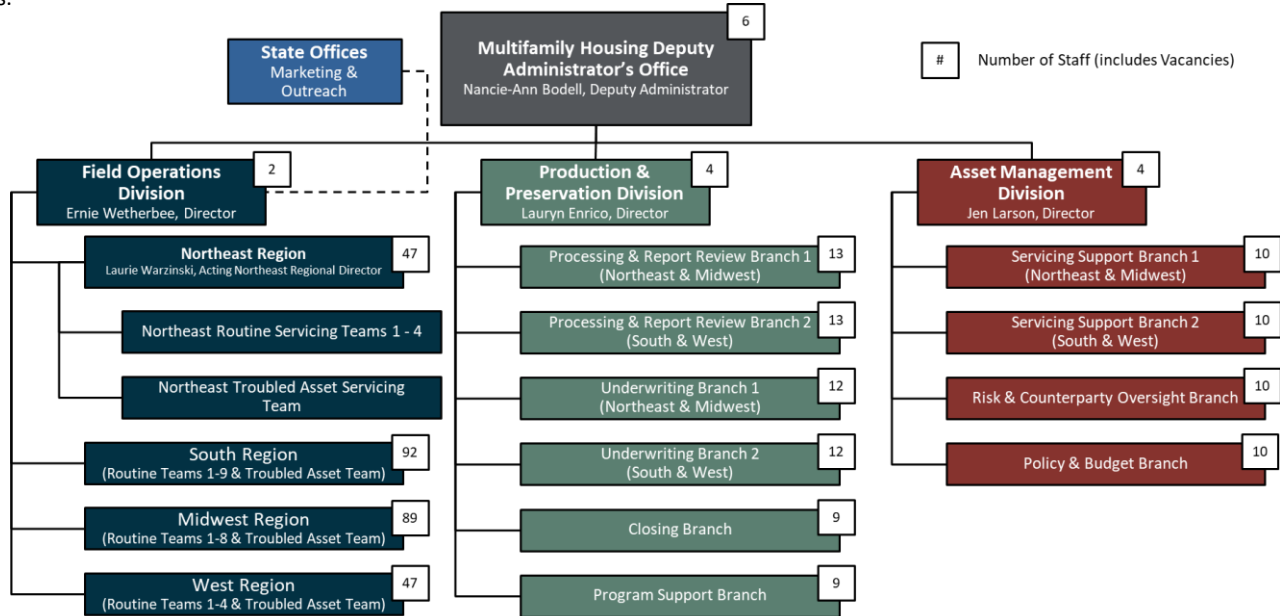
Multifamily Housing Deputy Administrator's Office
Nancie-Ann Bodell, Deputy Administrator
6

State Offices
Marketing & Outreach

#
Number of Staff (includes Vacancies)

Field Operations Division
Ernie Wetherbee, Director
2

Northeast Region
Laurie Warzinski, Acting Northeast Regional Director
47

Northeast Routine Servicing Teams 1 - 4

Northeast Troubled Asset Servicing Team

South Region
(Routine Teams 1-9 & Troubled Asset Team)
92

Midwest Region
(Routine Teams 1-8 & Troubled Asset Team)
89

West Region
(Routine Teams 1-4 & Troubled Asset Team)
47

Production & Preservation Division
Lauryn Enrico, Director
4

Processing & Report Review Branch 1
(Northeast & Midwest)
13

Processing & Report Review Branch 2
(South & West)
13

Underwriting Branch 1
(Northeast & Midwest)
12

Underwriting Branch 2
(South & West)
12

Closing Branch
9

Program Support Branch
9

Asset Management Division
Jen Larson, Director
4

Servicing Support Branch 1
(Northeast & Midwest)
10

Servicing Support Branch 2
(South & West)
10

Risk & Counterparty Oversight Branch
10

Policy & Budget Branch
10